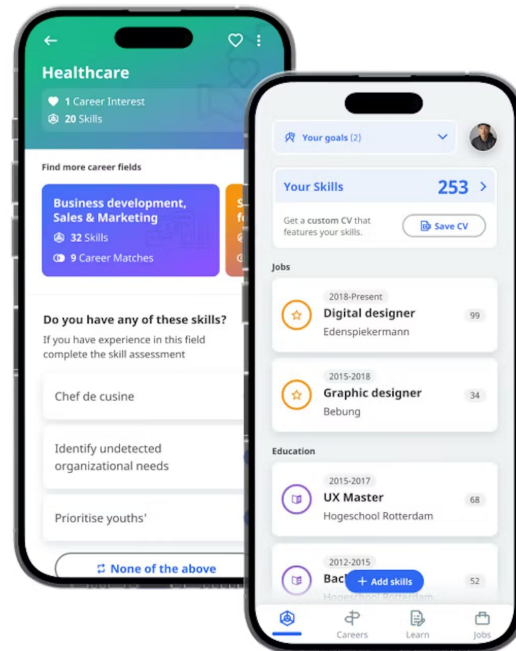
Healthcare

1 Career Interest
20 Skills

Find more career fields

Business development, Sales & Marketing
32 Skills
9 Career Matches

S
fi

Do you have any of these skills?
If you have experience in this field complete the skill assessment

Chef de cusine

Identify undetected organizational needs

Prioritise youths'

None of the above

Your goals (2)

Your Skills 253

Get a custom CV that features your skills.
Save CV

Jobs

2018-Present
Digital designer
Edenspiekermann
99

2015-2018
Graphic designer
Bebung
34

Education

2015-2017
UX Master
Hogeschool Rotterdam
68

2012-2015
Bac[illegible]
Hogeschool Rotterdam
52

+ Add skills

Careers
Learn
Jobs